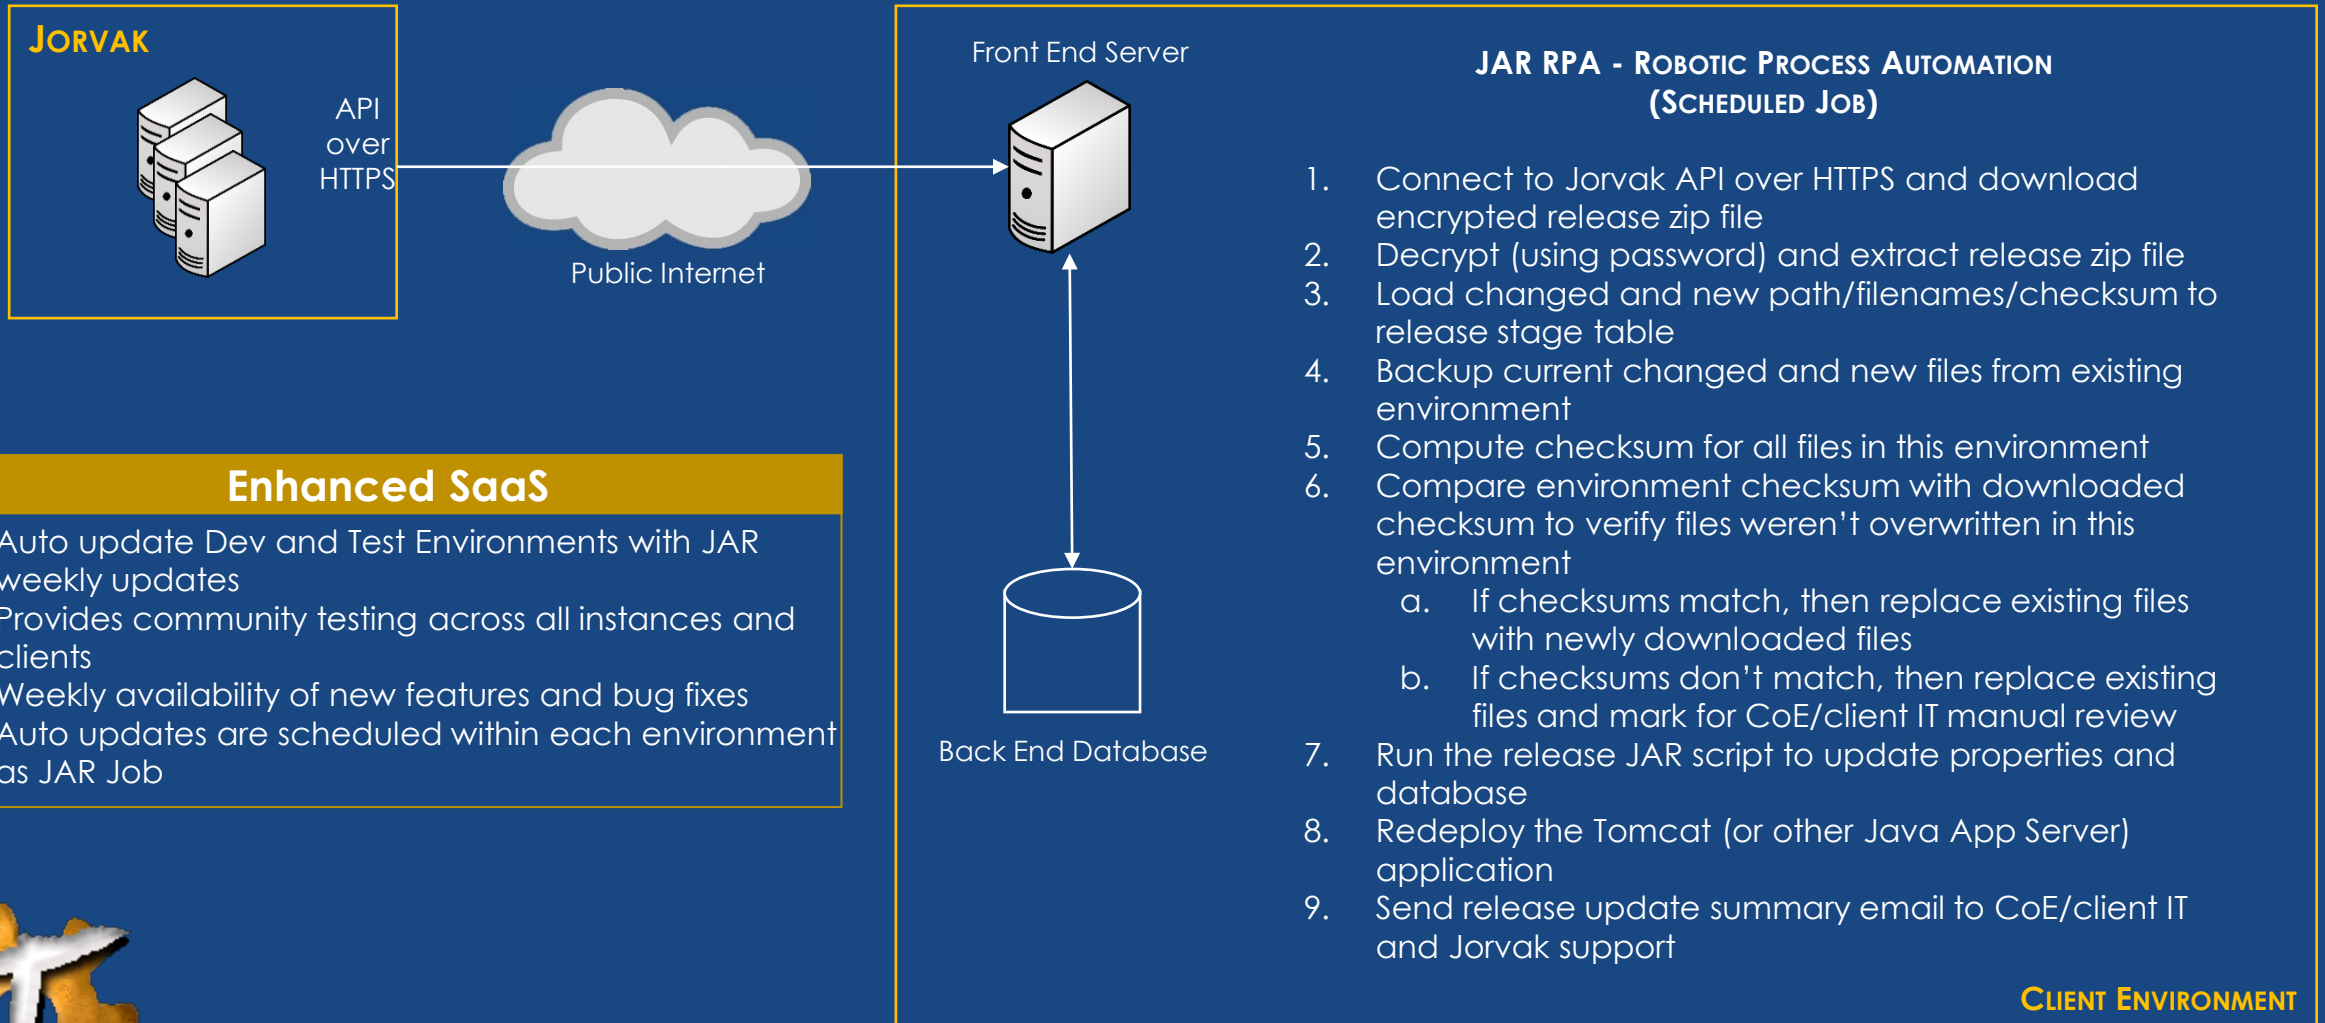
JORVAK

API over HTTPS

Public Internet

Front End Server

Back End Database

Enhanced SaaS

Auto update Dev and Test Environments with JAR weekly updates
Provides community testing across all instances and clients
Weekly availability of new features and bug fixes
Auto updates are scheduled within each environment as JAR Job

JAR RPA - ROBOTIC PROCESS AUTOMATION (SCHEDULED JOB)

1. Connect to Jorvak API over HTTPS and download encrypted release zip file
2. Decrypt (using password) and extract release zip file
3. Load changed and new path/filenames/checksum to release stage table
4. Backup current changed and new files from existing environment
5. Compute checksum for all files in this environment
6. Compare environment checksum with downloaded checksum to verify files weren't overwritten in this environment
a. If checksums match, then replace existing files with newly downloaded files
b. If checksums don't match, then replace existing files and mark for CoE/client IT manual review
7. Run the release JAR script to update properties and database
8. Redeploy the Tomcat (or other Java App Server) application
9. Send release update summary email to CoE/client IT and Jorvak support

CLIENT ENVIRONMENT